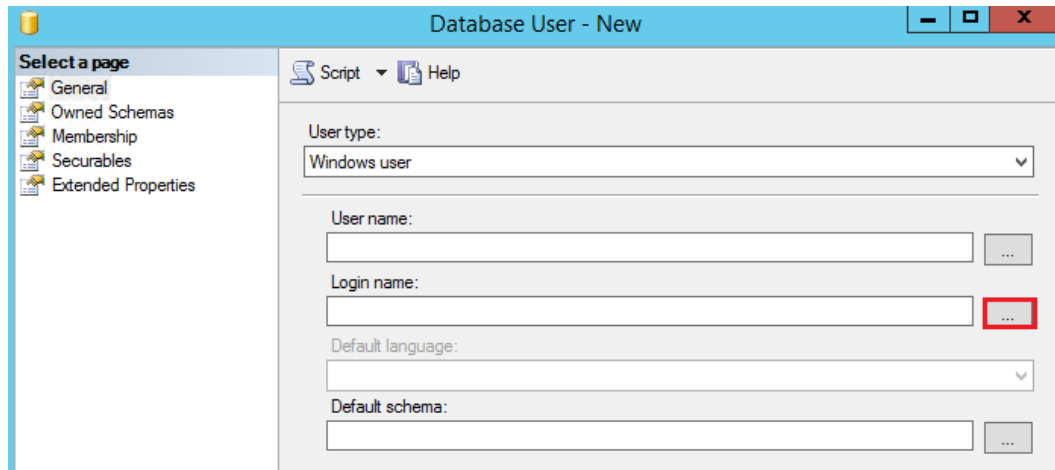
Database User - New

Select a page
General
Owned Schemas
Membership
Securables
Extended Properties

Script Help

User type:
Windows user

User name:
...
Login name:
...
Default language:
Default schema:
...